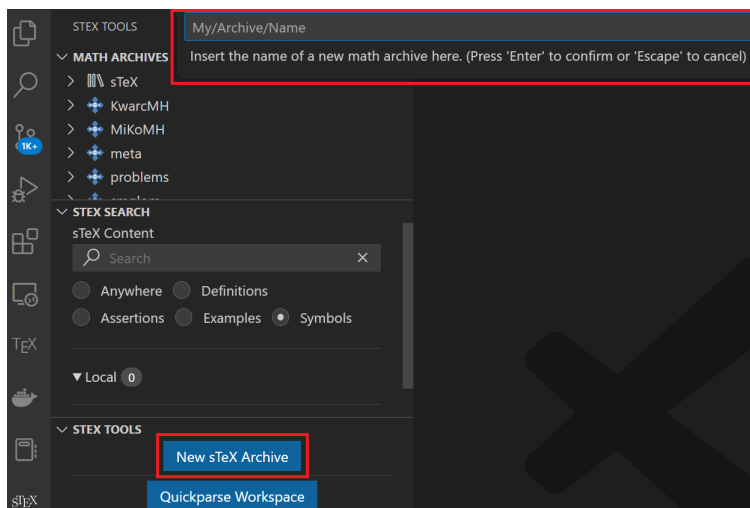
STEX TOOLS

My/Archive/Name

Insert the name of a new math archive here. (Press 'Enter' to confirm or 'Escape' to cancel)

1K+

MATH ARCHIVES

sTeX

KwarcMH

MiKoMH

meta

problems

STEX SEARCH

sTeX Content

Search

Anywhere

Definitions

Assertions

Examples

Symbols

▼Local 0

TEX

STEX TOOLS

New sTeX Archive

Quickparse Workspace

sTEX